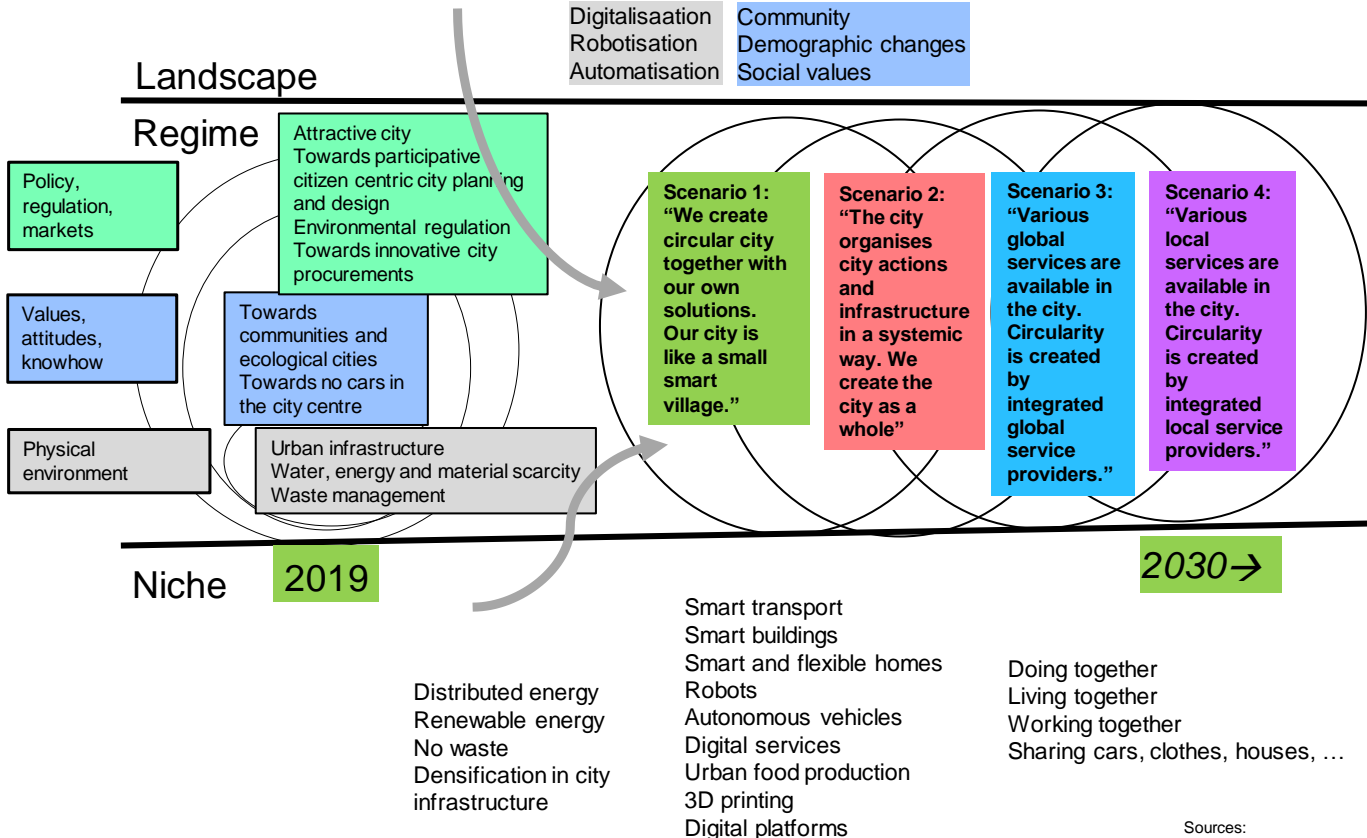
Digitalisaation
Robotisation
Automatisation

Community
Demographic changes
Social values

Landscape

Regime

Policy, regulation, markets

Values, attitudes, knowhow

Physical environment

Attractive city
Towards participative citizen centric city planning and design
Environmental regulation
Towards innovative city procurements

Towards communities and ecological cities
Towards no cars in the city centre

Urban infrastructure
Water, energy and material scarcity
Waste management

Scenario 1: "We create circular city together with our own solutions. Our city is like a small smart village."

Scenario 2: "The city organises city actions and infrastructure in a systemic way. We create the city as a whole"

Scenario 3: "Various global services are available in the city. Circularity is created by integrated global service providers."

Scenario 4: "Various local services are available in the city. Circularity is created by integrated local service providers."

Niche

2019

2030→

Distributed energy
Renewable energy
No waste
Densification in city infrastructure

Smart transport
Smart buildings
Smart and flexible homes
Robots
Autonomous vehicles
Digital services
Urban food production
3D printing
Digital platforms

Doing together
Living together
Working together
Sharing cars, clothes, houses, …

Sources: